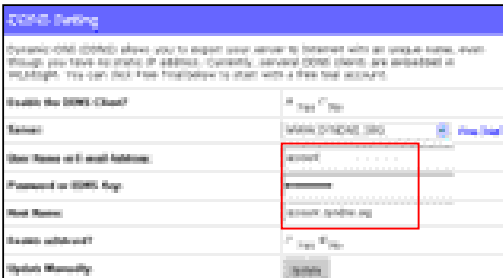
DDNS Setting

Dynamic-DNS (DDNS) allows you to export your server to Internet with an unique name, even though you have no static IP address. Currently, several DDNS clients are embedded in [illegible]. You can click Free Trial below to start with a free trial account.

| Enable the DDNS Client? | Yes No |
|---|---|
| Server: | WWW.DYNDNS.ORG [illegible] |
| User Name or E-mail Address: | account |
| Password or DDNS Key: | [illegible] |
| Host Name: | account.dyndns.org |
| Enable wildcard? | Yes No |
| Update Manually: | Update |